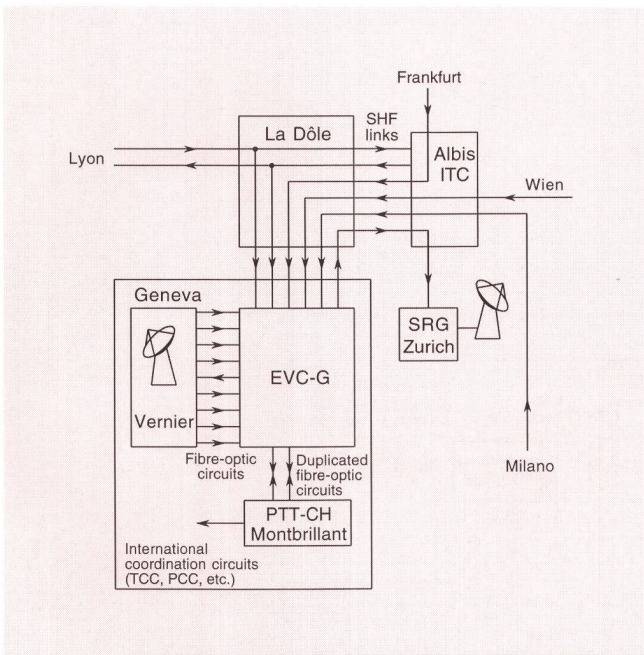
Frankfurt

La Dôle

SHF links

Lyon

Albis ITC

Wien

Geneva

SRG Zurich

EVC-G

Vernier

Fibre-optic circuits

Duplicated fibre-optic circuits

Milano

PTT-CH Montbrillant

International coordination circuits (TCC, PCC, etc.)